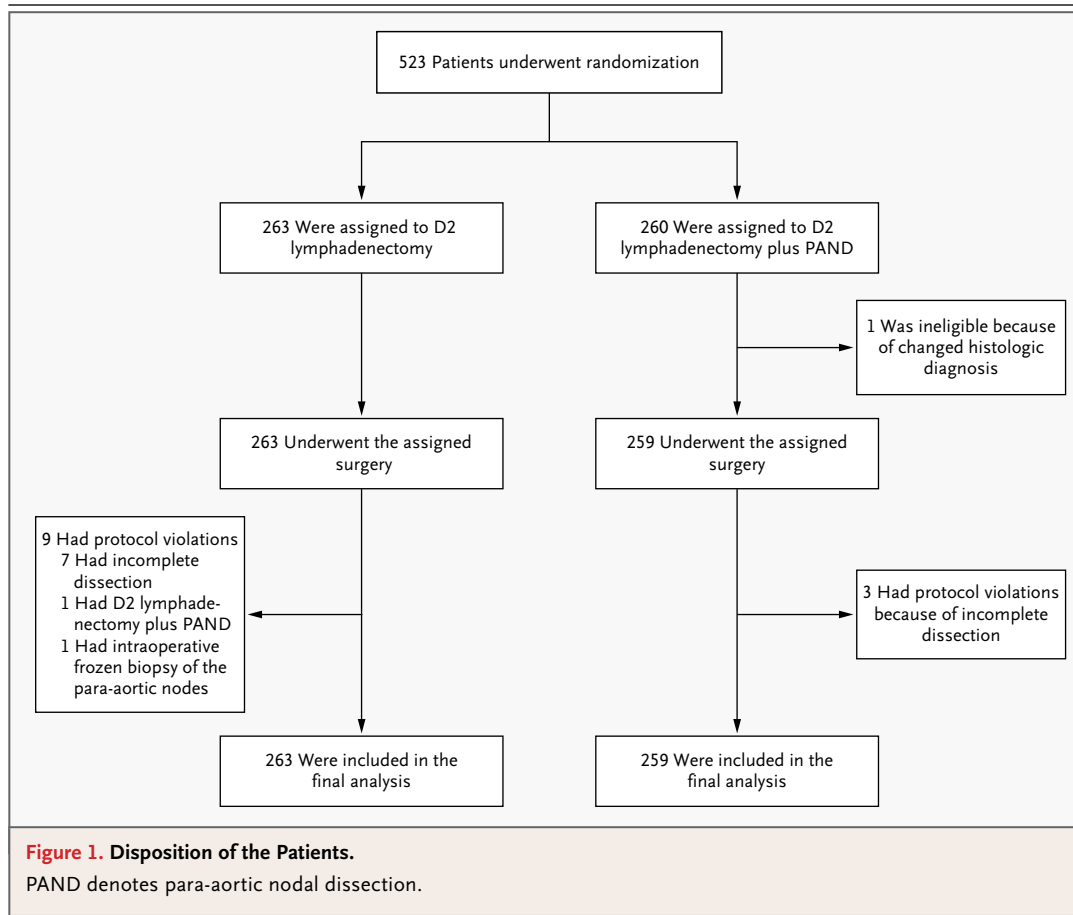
523 Patients underwent randomization

263 Were assigned to D2 lymphadenectomy

260 Were assigned to D2 lymphadenectomy plus PAND

1 Was ineligible because of changed histologic diagnosis

263 Underwent the assigned surgery

259 Underwent the assigned surgery

9 Had protocol violations
7 Had incomplete dissection
1 Had D2 lymphadenectomy plus PAND
1 Had intraoperative frozen biopsy of the para-aortic nodes

3 Had protocol violations because of incomplete dissection

263 Were included in the final analysis

259 Were included in the final analysis

Figure 1. Disposition of the Patients.
PAND denotes para-aortic nodal dissection.